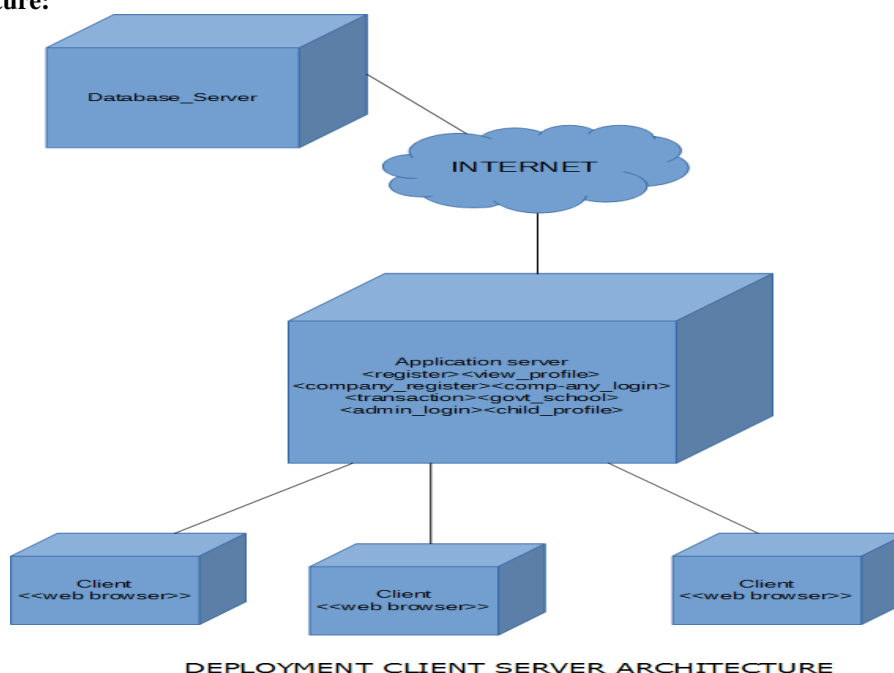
cture:

Database_Server

INTERNET

Application server
<register> <view_profile>
<company_register><comp-any_login>
<transaction><govt_school>
<admin_login><child_profile>

Client
<<web browser>>

Client
<<web browser>>

Client
<<web browser>>

DEPLOYMENT CLIENT SERVER ARCHITECTURE